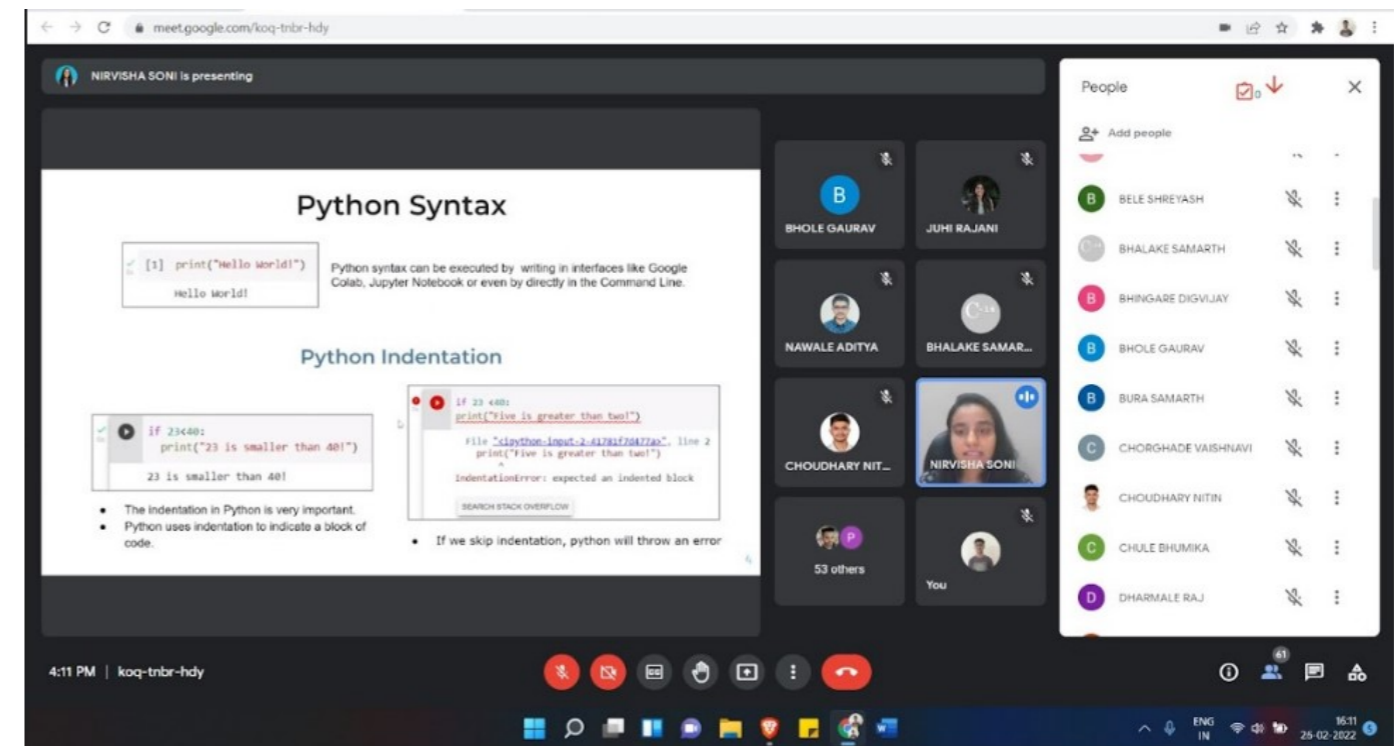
meet.google.com/koq-tnbr-hdy

NIRVISHA SONI is presenting

Python Syntax

[1] print("Hello World!")

Hello World!

Python syntax can be executed by writing in interfaces like Google Colab, Jupyter Notebook or even by directly in the Command Line.

Python Indentation

if 23<40:
    print("23 is smaller than 40!")

23 is smaller than 40!

- The indentation in Python is very important.
- Python uses indentation to indicate a block of code.

if 23 <40:
print("Five is greater than two!")

File "<ipython-input-2-41781f70477a>", line 2
  print("Five is greater than two!")
  ^
IndentationError: expected an indented block

SEARCH STACK OVERFLOW

- If we skip indentation, python will throw an error

BHOLE GAURAV
JUHI RAJANI
NAWALE ADITYA
BHALAKE SAMAR...
CHOUDHARY NIT...
NIRVISHA SONI
53 others
You

People

Add people

BELE SHREYASH
BHALAKE SAMARTH
BHINGARE DIGVIJAY
BHOLE GAURAV
BURA SAMARTH
CHORGHADE VAISHNAVI
CHOUDHARY NITIN
CHULE BHUMIKA
DHARMALE RAJ

4:11 PM | koq-tnbr-hdy

61

ENG IN
16:11
25-02-2022